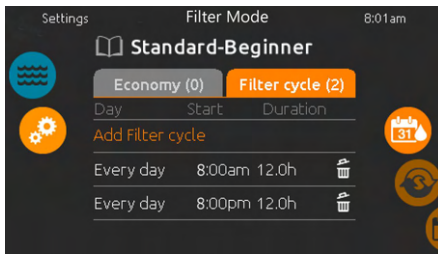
Settings
Filter Mode
8:01am
Standard-Beginner
Economy (0)
Filter cycle (2)

| Day | Start | Duration |
|---|---|---|
| Add Filter cycle | | |
| Every day | 8:00am | 12.0h |
| Every day | 8:00pm | 12.0h |

31